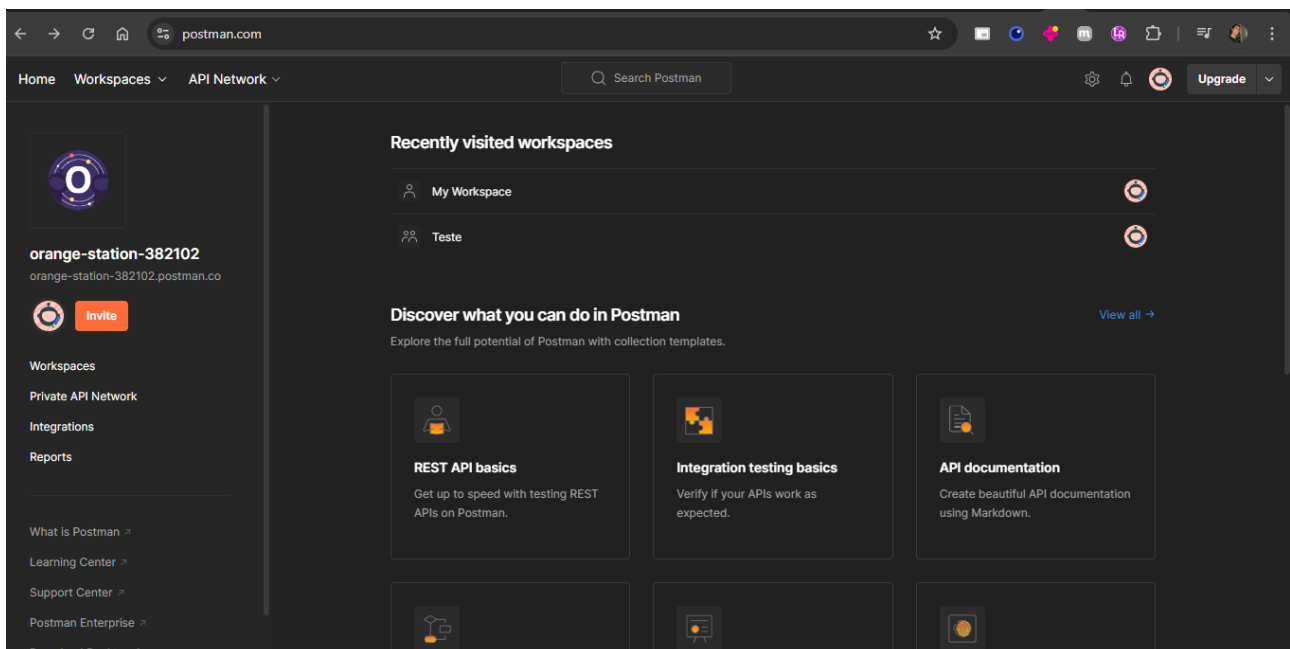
postman.com

Home Workspaces API Network

Search Postman

Upgrade

O

orange-station-382102

orange-station-382102.postman.co

Invite

Workspaces

Private API Network

Integrations

Reports

What is Postman ↗

Learning Center ↗

Support Center ↗

Postman Enterprise ↗

Recently visited workspaces

My Workspace

Teste

Discover what you can do in Postman

View all →

Explore the full potential of Postman with collection templates.

REST API basics

Get up to speed with testing REST APIs on Postman.

Integration testing basics

Verify if your APIs work as expected.

API documentation

Create beautiful API documentation using Markdown.